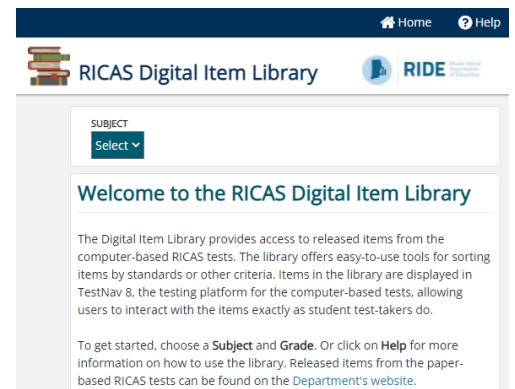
Home Help

RICAS Digital Item Library

RIDE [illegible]

SUBJECT
Select

Welcome to the RICAS Digital Item Library

The Digital Item Library provides access to released items from the computer-based RICAS tests. The library offers easy-to-use tools for sorting items by standards or other criteria. Items in the library are displayed in TestNav 8, the testing platform for the computer-based tests, allowing users to interact with the items exactly as student test-takers do.

To get started, choose a Subject and Grade. Or click on Help for more information on how to use the library. Released items from the paper-based RICAS tests can be found on the Department's website.